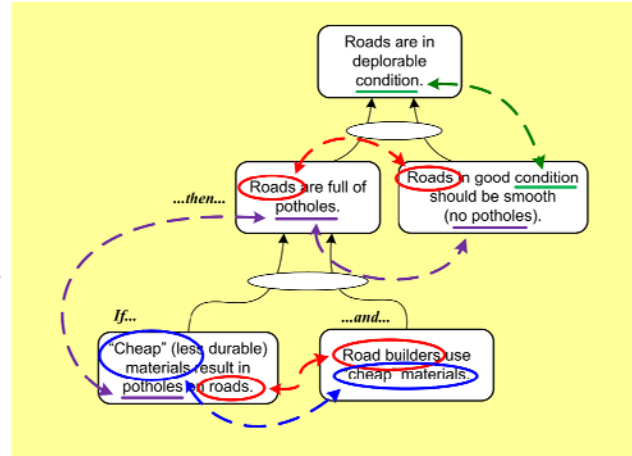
Roads are in deplorable condition.

...then...

Roads are full of potholes.

Roads in good condition should be smooth (no potholes).

If...

"Cheap" (less durable) materials result in potholes on roads.

...and...

Road builders use cheap materials.